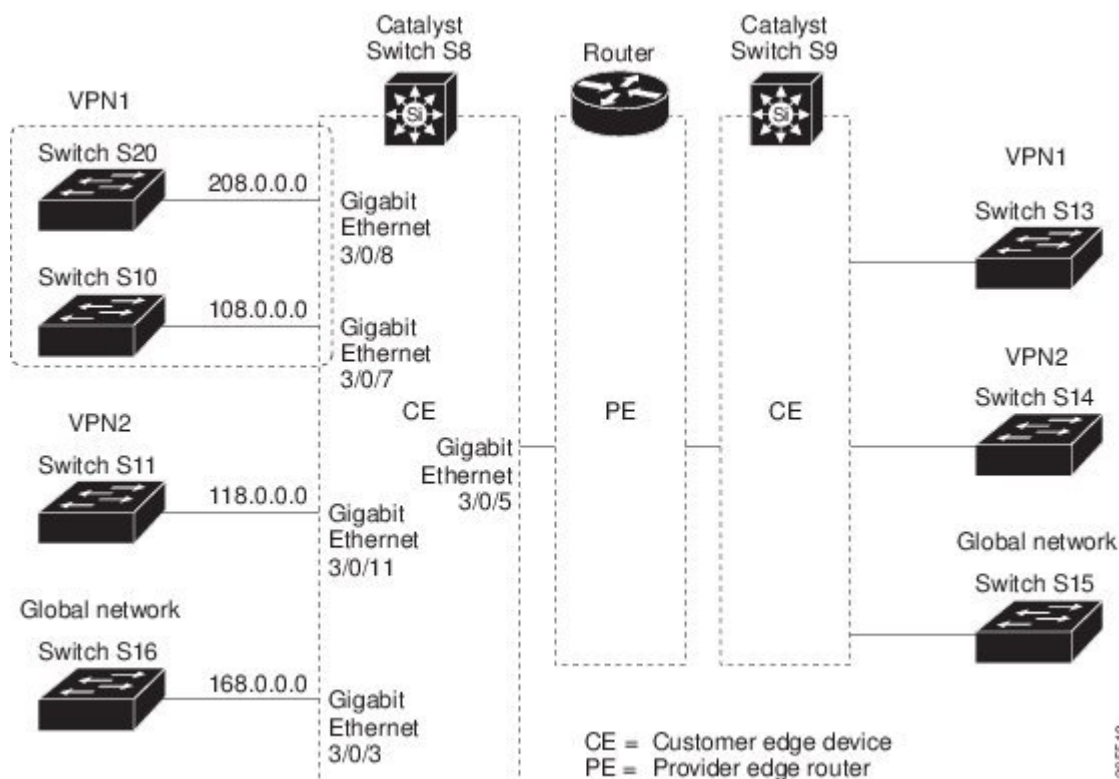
Catalyst Switch S8

Router

Catalyst Switch S9

VPN1

Switch S20

208.0.0.0

Gigabit Ethernet 3/0/8

Switch S10

108.0.0.0

Gigabit Ethernet 3/0/7

VPN2

Switch S11

118.0.0.0

Gigabit Ethernet 3/0/11

Global network

Switch S16

168.0.0.0

Gigabit Ethernet 3/0/3

CE

Gigabit Ethernet 3/0/5

PE

CE

VPN1

Switch S13

VPN2

Switch S14

Global network

Switch S15

CE = Customer edge device
PE = Provider edge router

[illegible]